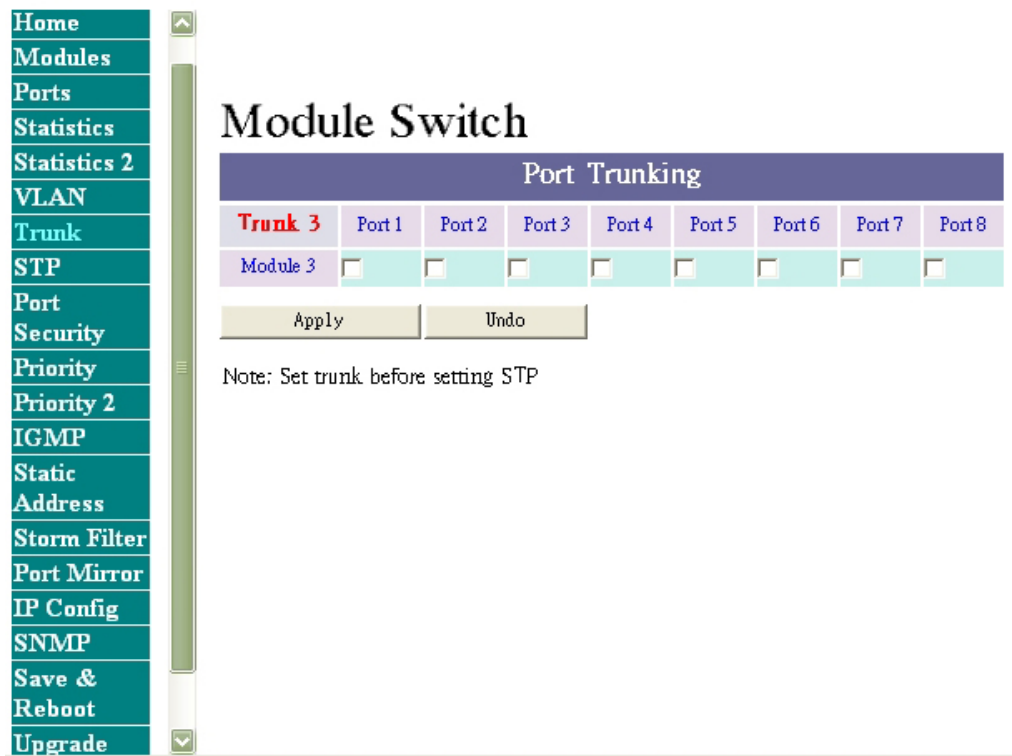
Home
Modules
Ports
Statistics
Statistics 2
VLAN
Trunk
STP
Port Security
Priority
Priority 2
IGMP
Static Address
Storm Filter
Port Mirror
IP Config
SNMP
Save & Reboot
Upgrade

Module Switch

| Port Trunking | | | | | | | | |
|---|---|---|---|---|---|---|---|---|
| Trunk 3 | Port 1 | Port 2 | Port 3 | Port 4 | Port 5 | Port 6 | Port 7 | Port 8 |
| Module 3 | | | | | | | | |

Apply Undo

Note: Set trunk before setting STP